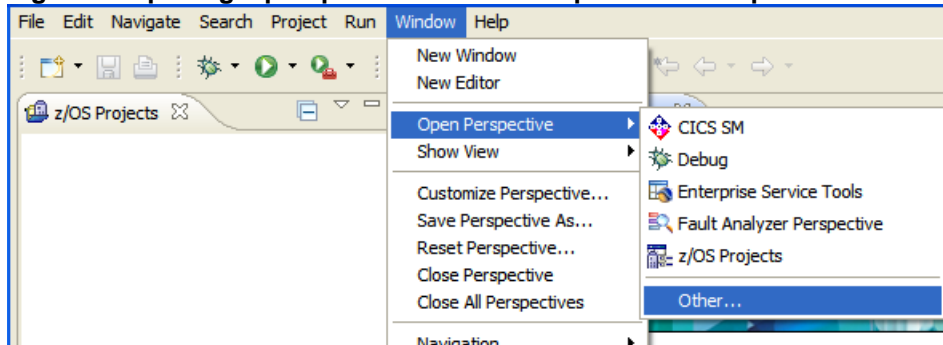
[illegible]

File Edit Navigate Search Project Run Window Help

z/OS Projects

New Window
New Editor
Open Perspective
Show View
Customize Perspective...
Save Perspective As...
Reset Perspective...
Close Perspective
Close All Perspectives
Navigation

CICS SM
Debug
Enterprise Service Tools
Fault Analyzer Perspective
z/OS Projects
Other...